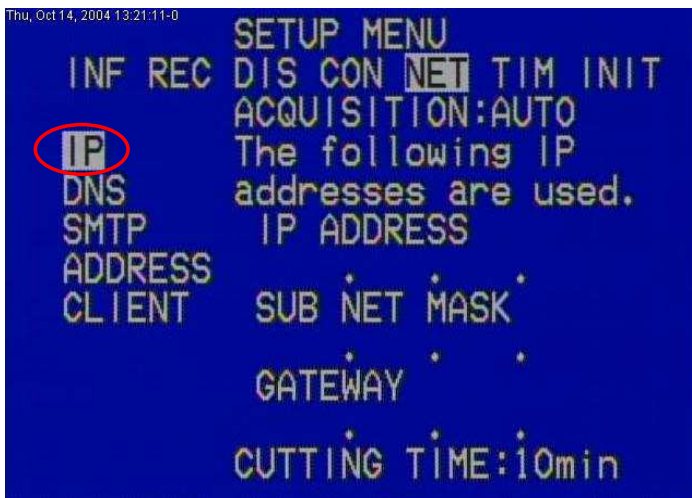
Thu, Oct 14, 2004 13:21:11-0

SETUP MENU

INF REC DIS CON NET TIM INIT

ACQUISITION:AUTO

IP The following IP

DNS addresses are used.

SMTP IP ADDRESS

ADDRESS . . .

CLIENT SUB NET MASK

. . .

GATEWAY

. . .

CUTTING TIME:10min